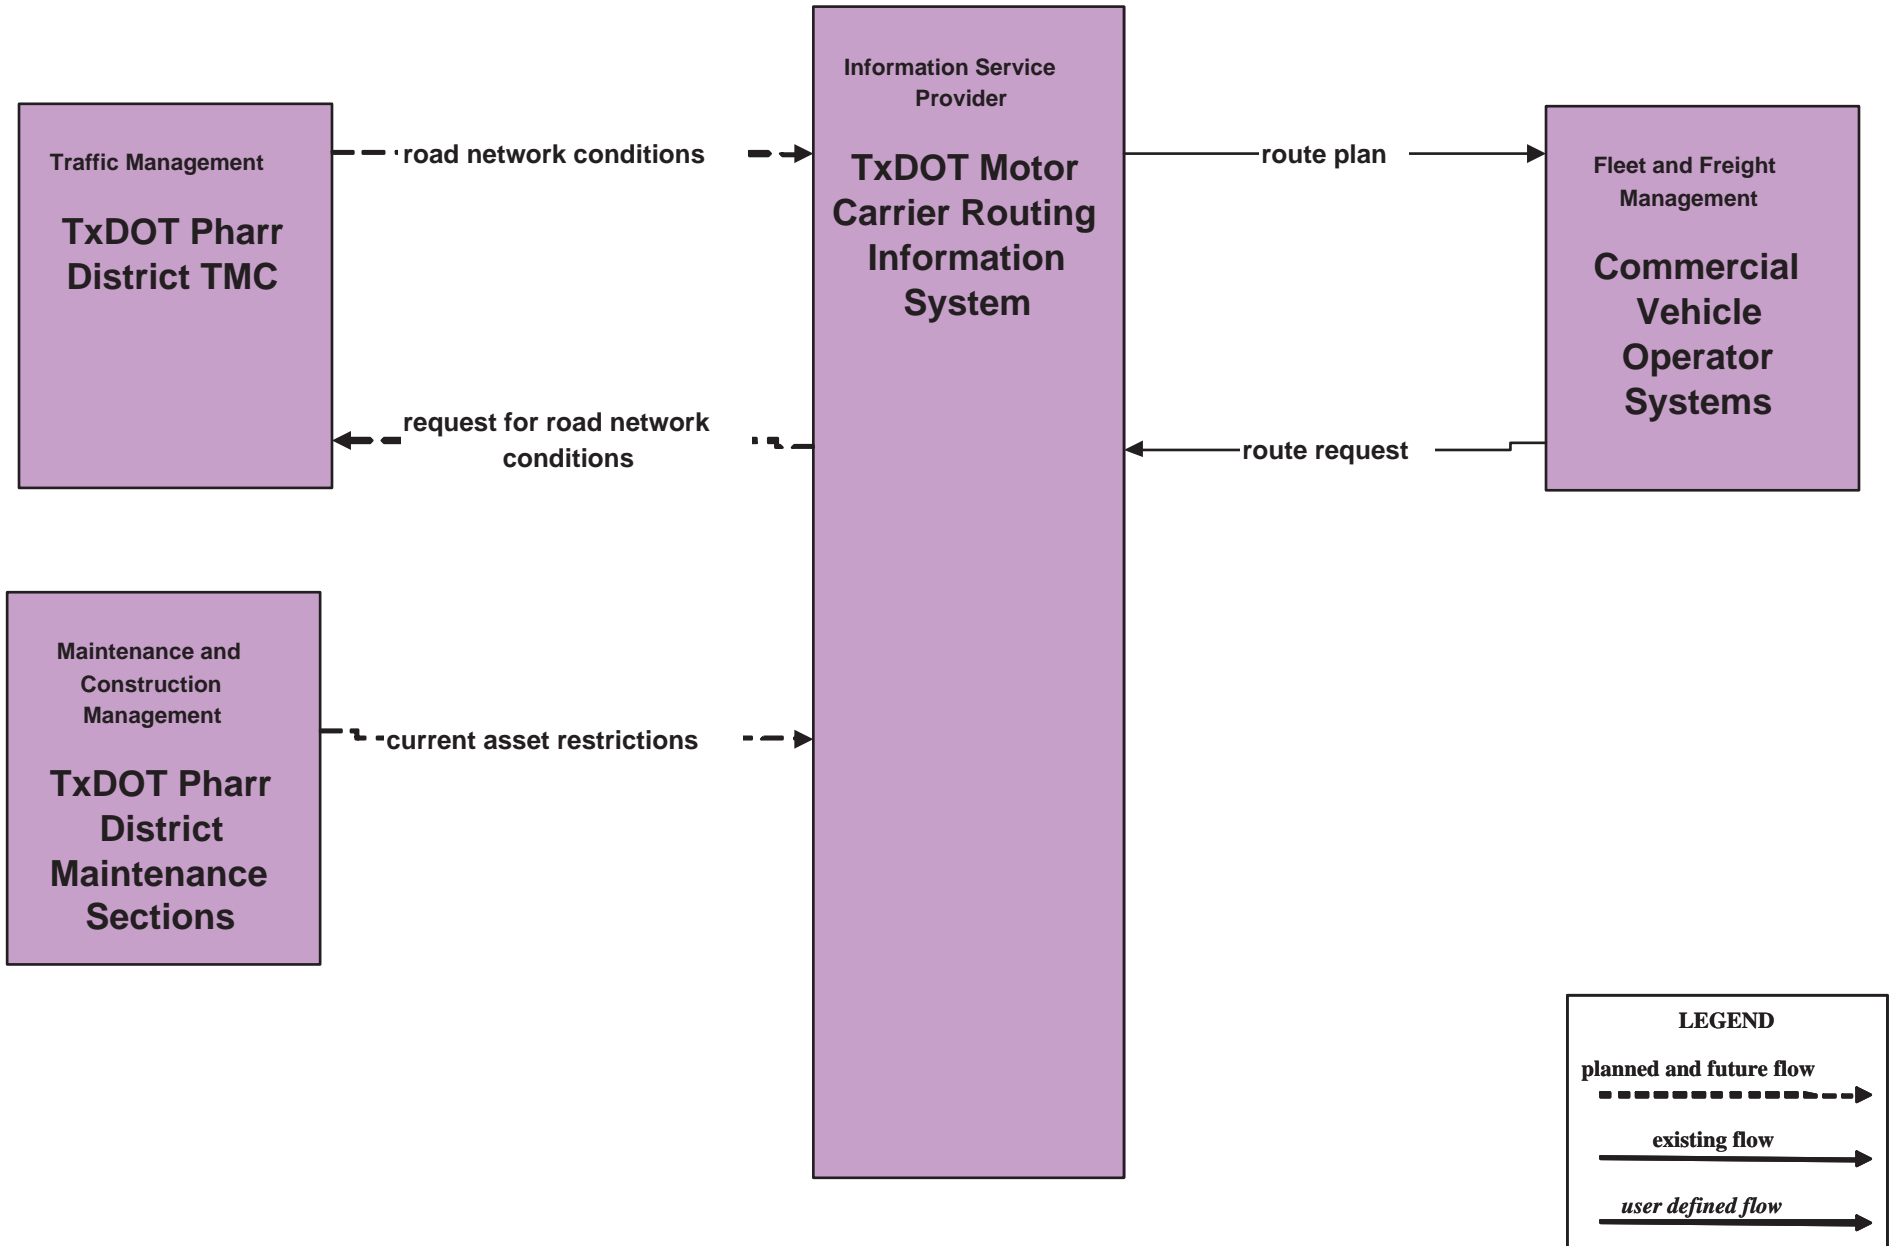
Traffic Management

TxDOT Pharr District TMC

road network conditions

request for road network conditions

Information Service Provider

TxDOT Motor Carrier Routing Information System

route plan

route request

Fleet and Freight Management

Commercial Vehicle Operator Systems

Maintenance and Construction Management

TxDOT Pharr District Maintenance Sections

current asset restrictions

LEGEND

planned and future flow

existing flow

user defined flow